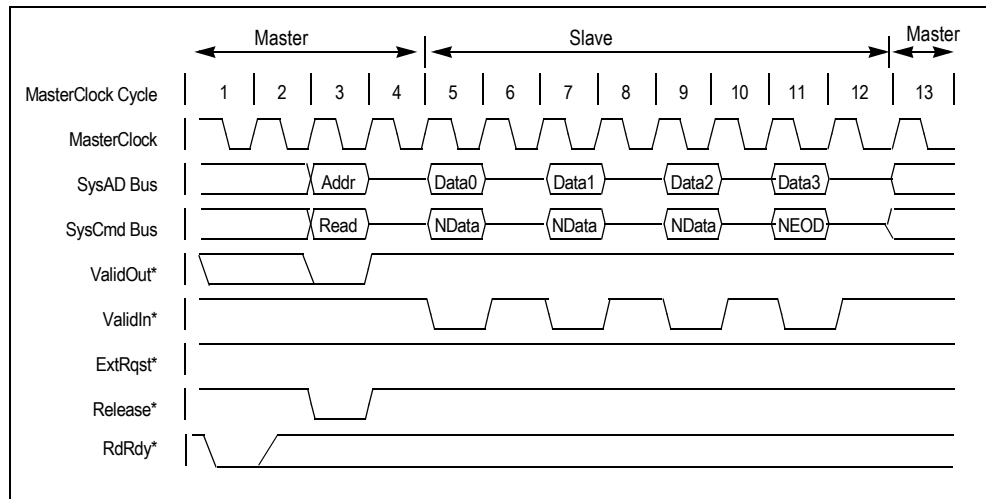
Master

Slave

Master

MasterClock Cycle

1 2 3 4 5 6 7 8 9 10 11 12 13

MasterClock

SysAD Bus

Addr

Data0

Data1

Data2

Data3

SysCmd Bus

Read

NData

NData

NData

NEOD

ValidOut*

ValidIn*

ExtRqst*

Release*

RdRdy*